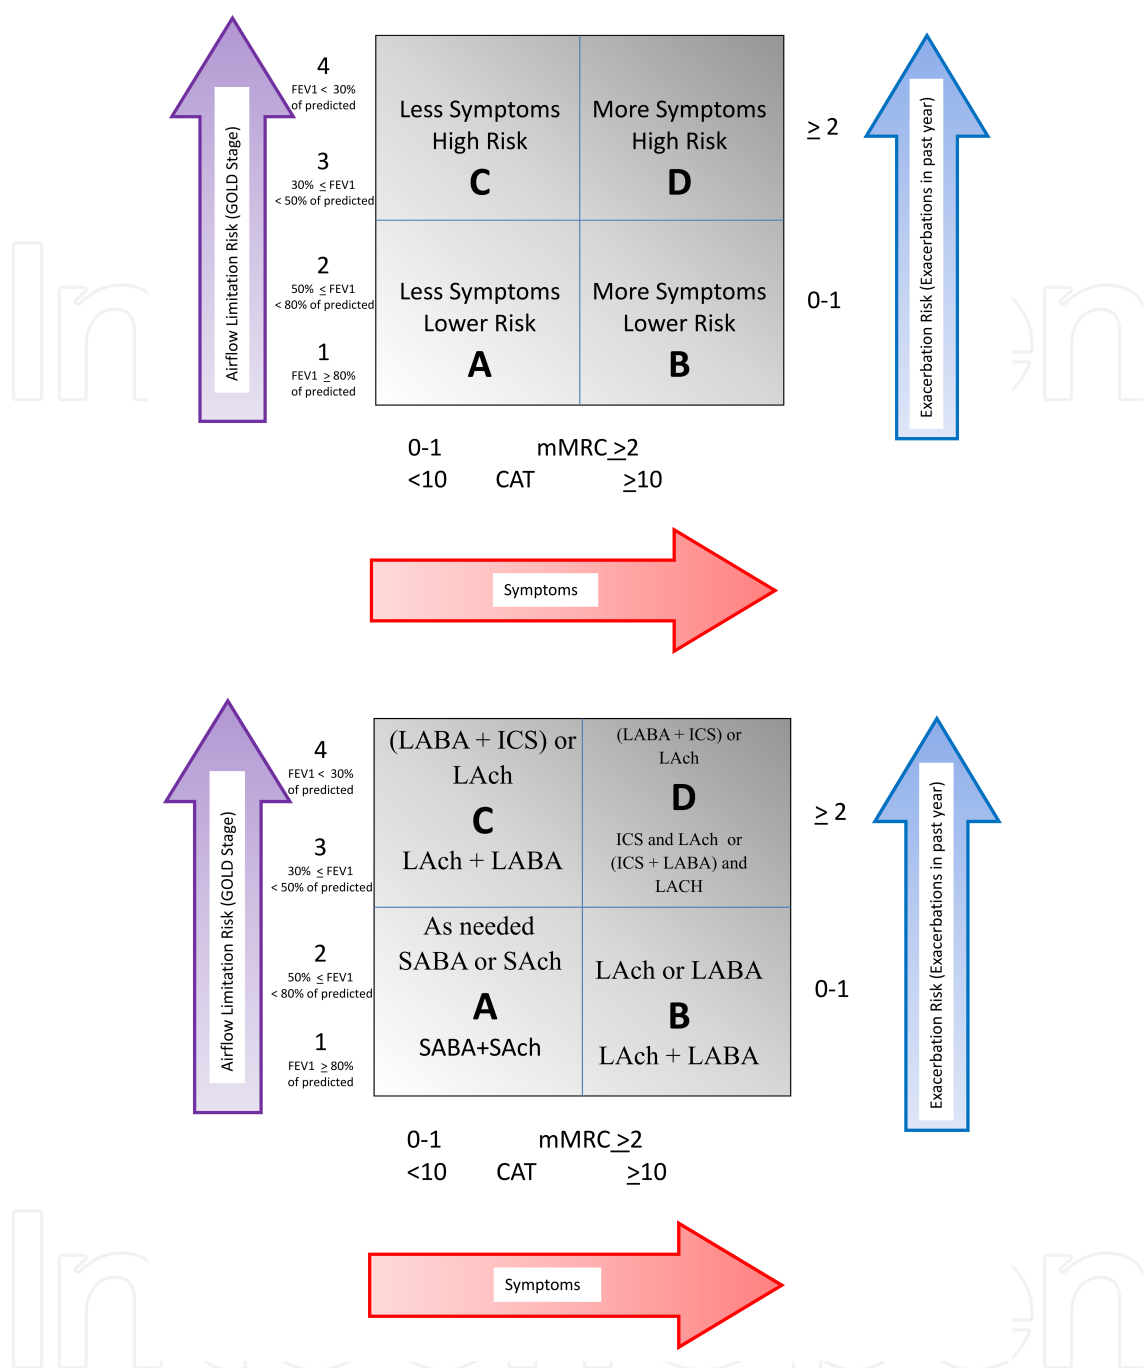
Airflow Limitation Risk (GOLD Stage)

4
FEV1 < 30% of predicted

3
30% $\leq$ FEV1 < 50% of predicted

2
50% $\leq$ FEV1 < 80% of predicted

1
FEV1 $\geq$ 80% of predicted

| Less Symptoms High Risk **C** | More Symptoms High Risk **D** |
|---|---|
| Less Symptoms Lower Risk **A** | More Symptoms Lower Risk **B** |

$\geq$ 2

0-1

Exacerbation Risk (Exacerbations in past year)

0-1 mMRC $\geq$2
<10 CAT $\geq$10

Symptoms

Airflow Limitation Risk (GOLD Stage)

4
FEV1 < 30% of predicted

3
30% $\leq$ FEV1 < 50% of predicted

2
50% $\leq$ FEV1 < 80% of predicted

1
FEV1 $\geq$ 80% of predicted

| (LABA + ICS) or LAch **C** LAch + LABA | (LABA + ICS) or LAch **D** ICS and LAch or (ICS + LABA) and LACH |
|---|---|
| As needed SABA or SAch **A** SABA+SAch | LAch or LABA **B** LAch + LABA |

$\geq$ 2

0-1

Exacerbation Risk (Exacerbations in past year)

0-1 mMRC $\geq$2
<10 CAT $\geq$10

Symptoms